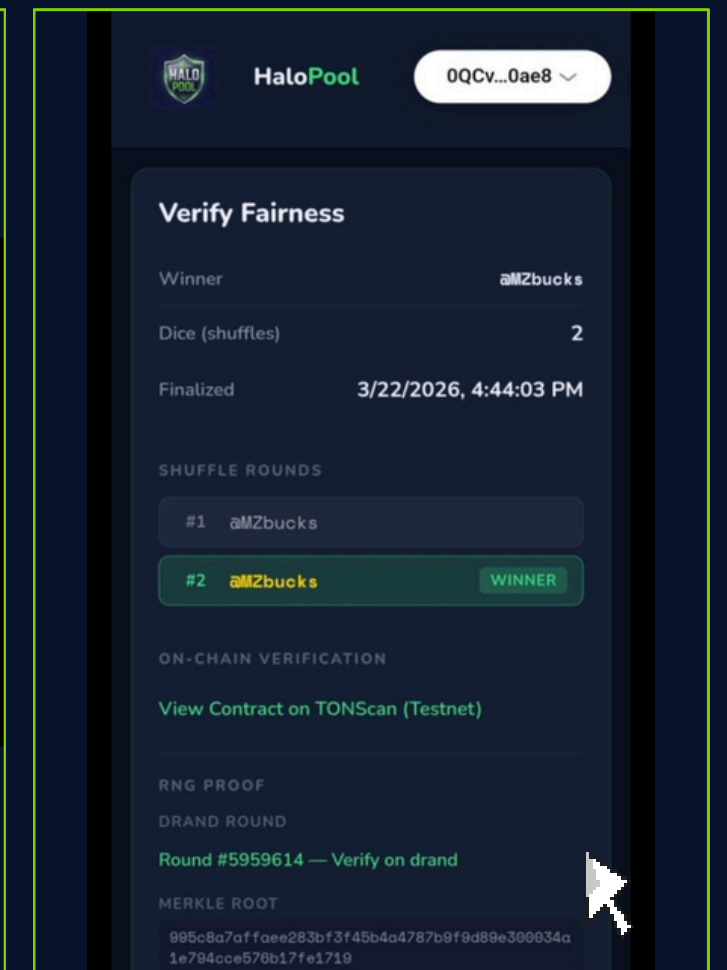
HALO POOL

HaloPool

0QCv...0ae8

Verify Fairness

Winner @MZbucks

Dice (shuffles) 2

Finalized 3/22/2026, 4:44:03 PM

SHUFFLE ROUNDS

#1 @MZbucks

#2 @MZbucks WINNER

ON-CHAIN VERIFICATION

View Contract on TONScan (Testnet)

RNG PROOF

DRAND ROUND

Round #5959614 — Verify on drand

MERKLE ROOT

995c8a7affaee283bf3f45b4a4787b9f9d89e300034a1e794cce576b17fe1719